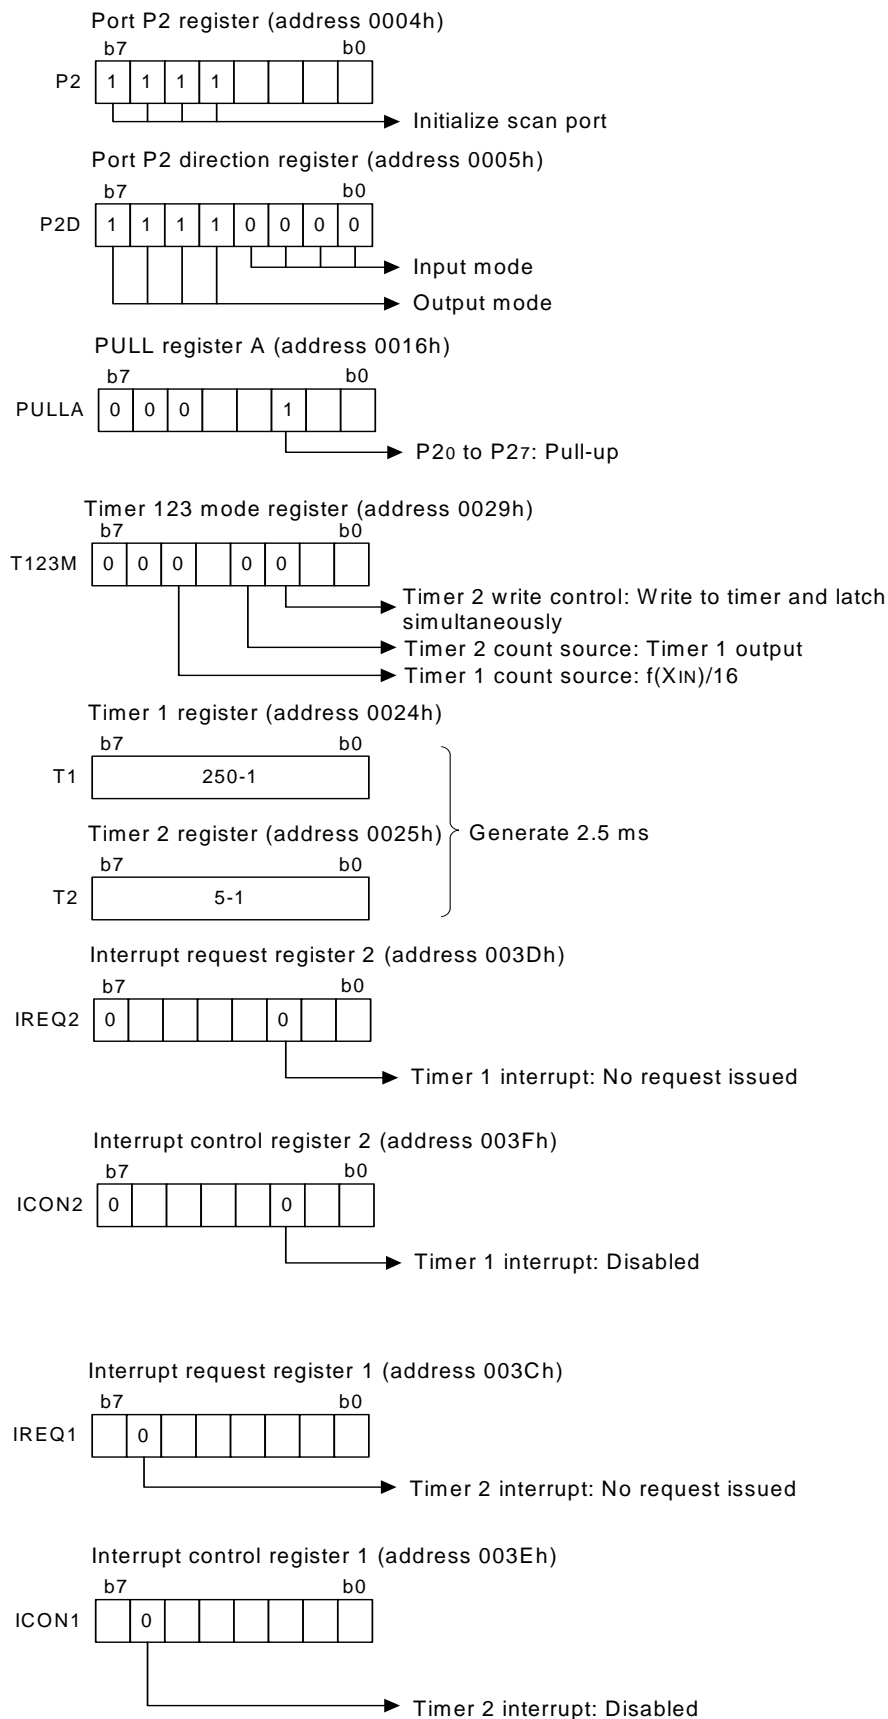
Port P2 register (address 0004h)
b7 b0
P2 1 1 1 1
Initialize scan port

Port P2 direction register (address 0005h)
b7 b0
P2D 1 1 1 1 0 0 0 0
Input mode
Output mode

PULL register A (address 0016h)
b7 b0
PULLA 0 0 0 1
P2$_0$ to P2$_7$: Pull-up

Timer 123 mode register (address 0029h)
b7 b0
T123M 0 0 0 0 0
Timer 2 write control: Write to timer and latch simultaneously
Timer 2 count source: Timer 1 output
Timer 1 count source: f(X$_{IN}$)/16

Timer 1 register (address 0024h)
b7 b0
T1 250-1

Timer 2 register (address 0025h)
b7 b0
T2 5-1

Generate 2.5 ms

Interrupt request register 2 (address 003Dh)
b7 b0
IREQ2 0 0
Timer 1 interrupt: No request issued

Interrupt control register 2 (address 003Fh)
b7 b0
ICON2 0 0
Timer 1 interrupt: Disabled

Interrupt request register 1 (address 003Ch)
b7 b0
IREQ1 0
Timer 2 interrupt: No request issued

Interrupt control register 1 (address 003Eh)
b7 b0
ICON1 0
Timer 2 interrupt: Disabled